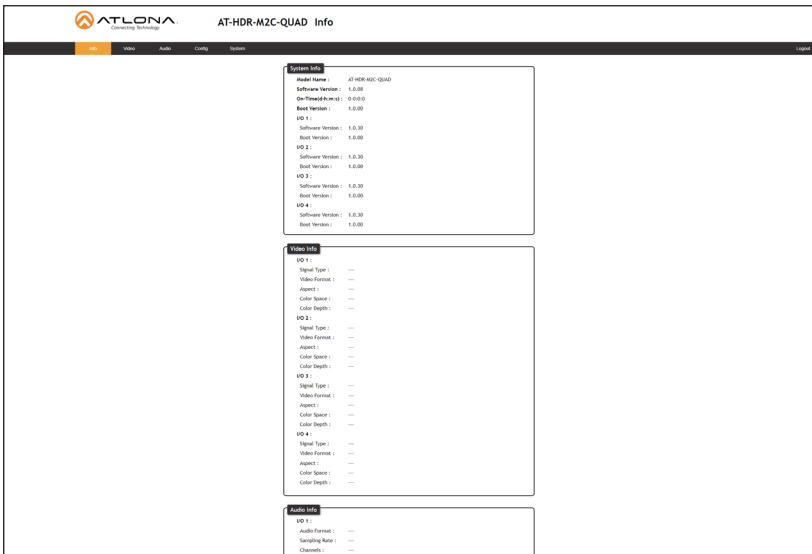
ATLONA
Connecting Technology

AT-HDR-M2C-QUAD Info

Info Video Audio Config System Logout

System Info
Model Name : AT-HDR-M2C-QUAD
Software Version : 1.0.00
On-Time(d-h:m:s) : 0 0:0:0
Boot Version : 1.0.00
I/O 1 :
Software Version : 1.0.30
Boot Version : 1.0.00
I/O 2 :
Software Version : 1.0.30
Boot Version : 1.0.00
I/O 3 :
Software Version : 1.0.30
Boot Version : 1.0.00
I/O 4 :
Software Version : 1.0.30
Boot Version : 1.0.00

Video Info
I/O 1 :
Signal Type : ---
Video Format : ---
Aspect : ---
Color Space : ---
Color Depth : ---
I/O 2 :
Signal Type : ---
Video Format : ---
Aspect : ---
Color Space : ---
Color Depth : ---
I/O 3 :
Signal Type : ---
Video Format : ---
Aspect : ---
Color Space : ---
Color Depth : ---
I/O 4 :
Signal Type : ---
Video Format : ---
Aspect : ---
Color Space : ---
Color Depth : ---

Audio Info
I/O 1 :
Audio Format : ---
Sampling Rate : ---
Channels : ---